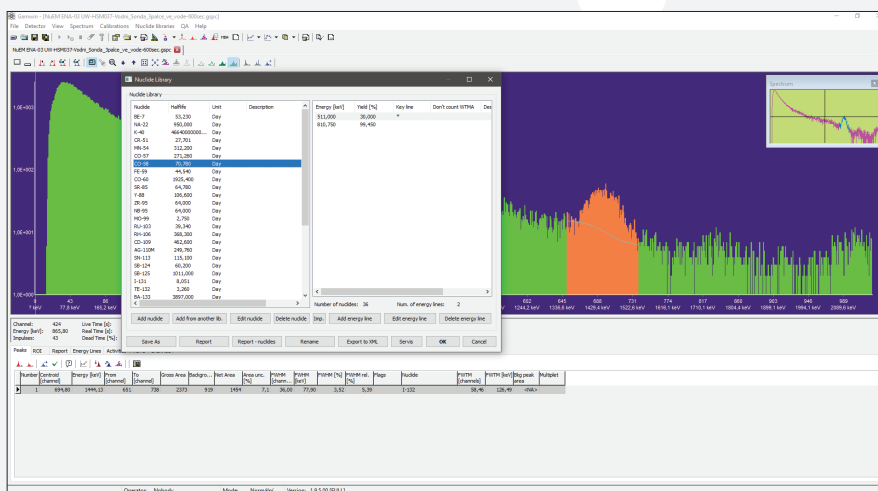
Gamwin - [NuEM ENA-03 UW-HSM037-Vadni_Sonda_3palce_ve_vode-600sec.gspc]

File Detector View Spectrum Calibrations Nuclide libraries QA Help

NuEM ENA-03 UW-HSM037-Vadni_Sonda_3palce_ve_vode-600sec.gspc

Nuclide Library

Nuclide Library

| Nuclide | Halflife | Unit | Description |
|---|---|---|---|
| BE-7 | 53,230 | Day | |
| NA-22 | 950,000 | Day | |
| K-40 | 46640000000... | Day | |
| CR-51 | 27,701 | Day | |
| MN-54 | 312,200 | Day | |
| CO-57 | 271,280 | Day | |
| CO-58 | 70,780 | Day | |
| FE-59 | 44,540 | Day | |
| CO-60 | 1925,400 | Day | |
| SR-85 | 64,780 | Day | |
| Y-88 | 106,600 | Day | |
| ZR-95 | 64,000 | Day | |
| NB-95 | 64,000 | Day | |
| MO-99 | 2,750 | Day | |
| RU-103 | 39,340 | Day | |
| RH-106 | 368,300 | Day | |
| CD-109 | 462,600 | Day | |
| AG-110M | 249,760 | Day | |
| SN-113 | 115,100 | Day | |
| SB-124 | 60,200 | Day | |
| SB-125 | 1011,000 | Day | |
| I-131 | 8,051 | Day | |
| TE-132 | 3,260 | Day | |
| BA-133 | 3897,000 | Day | |

| Energy [keV] | Yield [%] | Key line | Don't count WTMA | Des |
|---|---|---|---|---|
| 511,000 | 30,000 | | | |
| 810,750 | 99,450 | | | |

Number of nuclides: 36 Num. of energy lines: 2

Add nuclide | Add from another lib. | Edit nuclide | Delete nuclide | Imp. | Add energy line | Edit energy line | Delete energy line

Save As | Report | Report - nuclides | Rename | Export to XML | Servis | OK | Cancel

Spectrum

1,0E+003
1,0E+002
1,0E+001
1,0E+000

0 43 86 552 645 688 731 774 817 860 903 946 989
7 keV 77,8 keV 165,2 keV 1244,2 keV 1336,8 keV 1428,4 keV 1522,8 keV 1616,1 keV 1710,1 keV 1804,4 keV 1899,1 keV 1994,1 keV 2089,6 keV

Channel: 424 Live Time [s]:
Energy [keV]: 865,80 Real Time [s]:
Impulses: 43 Dead Time [%]:

Peaks ROI Report Energy Lines Activ

| Number | Centroid [channel] | Energy [keV] | From [channel] | To [channel] | Gross Area | Backgro... | Net Area | Area unc. [%] | FWHM [chann...] | FWHM [keV] | FWHM [%] | FWHM rel. [%] | Flags | Nuclide | FWTM [channels] | FWTM [keV] | Big peak area | Multiplet |
|---|---|---|---|---|---|---|---|---|---|---|---|---|---|---|---|---|---|---|
| 1 | 694,80 | 1449,13 | 651 | 738 | 2373 | 919 | 1454 | 7,1 | 36,00 | 77,90 | 5,52 | 5,39 | | I-132 | 58,46 | 126,49 | <NA> | |

Operator: Nobody Mode: Normální Version: 1.9.5.00 [SLI]